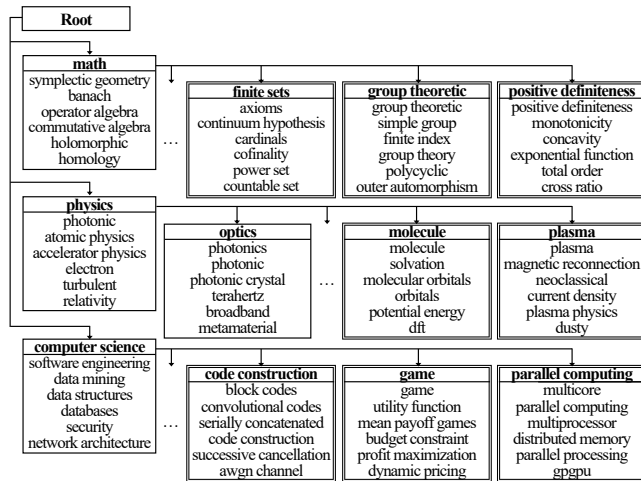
Root

math
symplectic geometry
banach
operator algebra
commutative algebra
holomorphic
homology

…

finite sets
axioms
continuum hypothesis
cardinals
cofinality
power set
countable set

group theoretic
group theoretic
simple group
finite index
group theory
polycyclic
outer automorphism

positive definiteness
positive definiteness
monotonicity
concavity
exponential function
total order
cross ratio

physics
photonic
atomic physics
accelerator physics
electron
turbulent
relativity

optics
photonics
photonic
photonic crystal
terahertz
broadband
metamaterial

…

molecule
molecule
solvation
molecular orbitals
orbitals
potential energy
dft

plasma
plasma
magnetic reconnection
neoclassical
current density
plasma physics
dusty

computer science
software engineering
data mining
data structures
databases
security
network architecture

…

code construction
block codes
convolutional codes
serially concatenated
code construction
successive cancellation
awgn channel

game
game
utility function
mean payoff games
budget constraint
profit maximization
dynamic pricing

parallel computing
multicore
parallel computing
multiprocessor
distributed memory
parallel processing
gpgpu